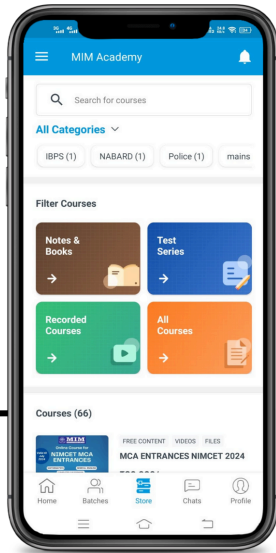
MIM Academy

Search for courses

All Categories

IBPS (1) NABARD (1) Police (1) mains

Filter Courses

Notes & Books

Test Series

Recorded Courses

All Courses

Courses (66)

MIM
Online Course for
NIMCET MCA ENTRANCES

FREE CONTENT VIDEOS FILES

MCA ENTRANCES NIMCET 2024

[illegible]

Home Batches Store Chats Profile